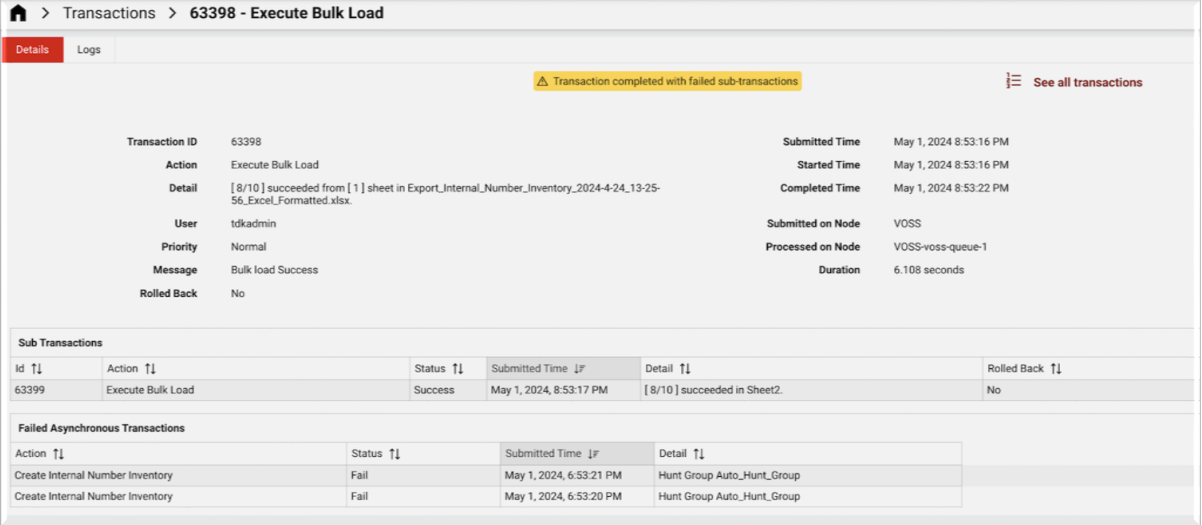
> Transactions > 63398 - Execute Bulk Load

Details Logs

Transaction completed with failed sub-transactions

See all transactions

| | |
|---|---|
| Transaction ID | 63398 |
| Action | Execute Bulk Load |
| Detail | [ 8/10 ] succeeded from [ 1 ] sheet in Export_Internal_Number_Inventory_2024-4-24_13-25-56_Excel_Formatted.xlsx. |
| User | tdkadmin |
| Priority | Normal |
| Message | Bulk load Success |
| Rolled Back | No |

| | |
|---|---|
| Submitted Time | May 1, 2024 8:53:16 PM |
| Started Time | May 1, 2024 8:53:16 PM |
| Completed Time | May 1, 2024 8:53:22 PM |
| Submitted on Node | VOSS |
| Processed on Node | VOSS-voss-queue-1 |
| Duration | 6.108 seconds |

Sub Transactions

| Id | Action | Status | Submitted Time | Detail | Rolled Back |
|---|---|---|---|---|---|
| 63399 | Execute Bulk Load | Success | May 1, 2024, 8:53:17 PM | [ 8/10 ] succeeded in Sheet2. | No |

Failed Asynchronous Transactions

| Action | Status | Submitted Time | Detail |
|---|---|---|---|
| Create Internal Number Inventory | Fail | May 1, 2024, 6:53:21 PM | Hunt Group Auto_Hunt_Group |
| Create Internal Number Inventory | Fail | May 1, 2024, 6:53:20 PM | Hunt Group Auto_Hunt_Group |